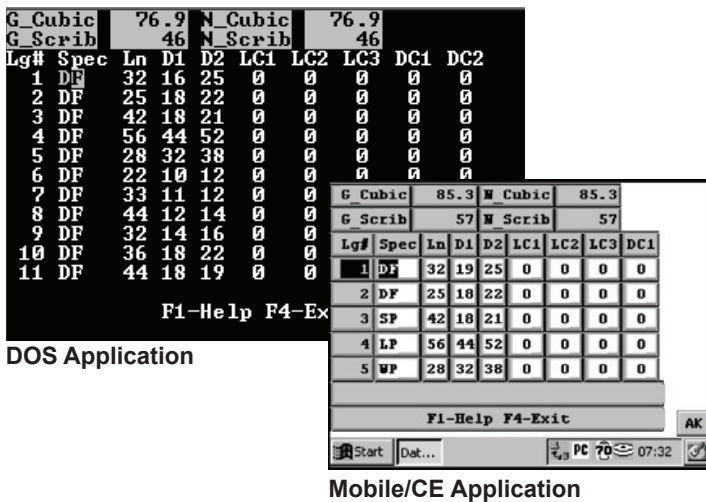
G_Cubic 76.9 N_Cubic 76.9
G_Scrib 46 N_Scrib 46

| Lg# | Spec | Ln | D1 | D2 | LC1 | LC2 | LC3 | DC1 | DC2 |
|---|---|---|---|---|---|---|---|---|---|
| 1 | DF | 32 | 16 | 25 | 0 | 0 | 0 | 0 | 0 |
| 2 | DF | 25 | 18 | 22 | 0 | 0 | 0 | 0 | 0 |
| 3 | DF | 42 | 18 | 21 | 0 | 0 | 0 | 0 | 0 |
| 4 | DF | 56 | 44 | 52 | 0 | 0 | 0 | 0 | 0 |
| 5 | DF | 28 | 32 | 38 | 0 | 0 | 0 | 0 | 0 |
| 6 | DF | 22 | 10 | 12 | 0 | 0 | 0 | 0 | 0 |
| 7 | DF | 33 | 11 | 12 | 0 | 0 | | | |
| 8 | DF | 44 | 12 | 14 | 0 | 0 | | | |
| 9 | DF | 32 | 14 | 16 | 0 | 0 | | | |
| 10 | DF | 36 | 18 | 22 | 0 | 0 | | | |
| 11 | DF | 44 | 18 | 19 | 0 | 0 | | | |

F1-Help F4-Ex

DOS Application

G_Cubic 85.3 N_Cubic 85.3
G_Scrib 57 N_Scrib 57

| Lg# | Spec | Ln | D1 | D2 | LC1 | LC2 | LC3 | DC1 |
|---|---|---|---|---|---|---|---|---|
| 1 | DF | 32 | 19 | 25 | 0 | 0 | 0 | 0 |
| 2 | DF | 25 | 18 | 22 | 0 | 0 | 0 | 0 |
| 3 | SP | 42 | 18 | 21 | 0 | 0 | 0 | 0 |
| 4 | LP | 56 | 44 | 52 | 0 | 0 | 0 | 0 |
| 5 | WP | 28 | 32 | 38 | 0 | 0 | 0 | 0 |

F1-Help F4-Exit

AK

Start Dat... PC 07:32

Mobile/CE Application